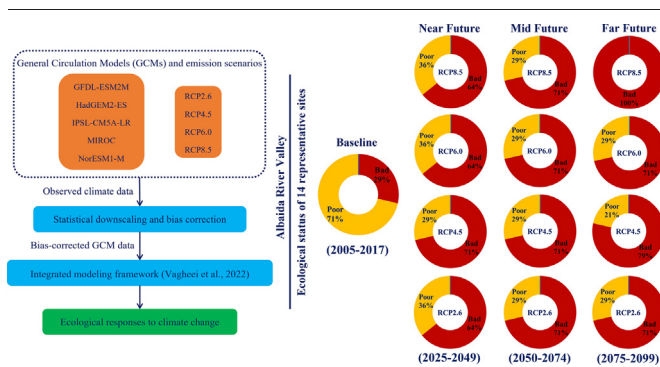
General Circulation Models (GCMs) and emission scenarios

GFDL-ESM2M
HadGEM2-ES
IPSL-CM5A-LR
MIROC
NorESM1-M

RCP2.6
RCP4.5
RCP6.0
RCP8.5

Observed climate data

Statistical downscaling and bias correction

Bias-corrected GCM data

Integrated modeling framework (Vagheei et al., 2022)

Ecological responses to climate change

Albaida River Valley
Ecological status of 14 representative sites

Baseline

Bad 29%

Poor 71%

(2005-2017)

Near Future

Poor 36%
RCP8.5
Bad 64%

Poor 36%
RCP6.0
Bad 64%

Poor 29%
RCP4.5
Bad 71%

Poor 36%
RCP2.6
Bad 64%

(2025-2049)

Mid Future

Poor 29%
RCP8.5
Bad 71%

Poor 29%
RCP6.0
Bad 71%

Poor 29%
RCP4.5
Bad 71%

Poor 29%
RCP2.6
Bad 71%

(2050-2074)

Far Future

RCP8.5
Bad 100%

Poor 29%
RCP6.0
Bad 71%

Poor 21%
RCP4.5
Bad 79%

Poor 29%
RCP2.6
Bad 71%

(2075-2099)